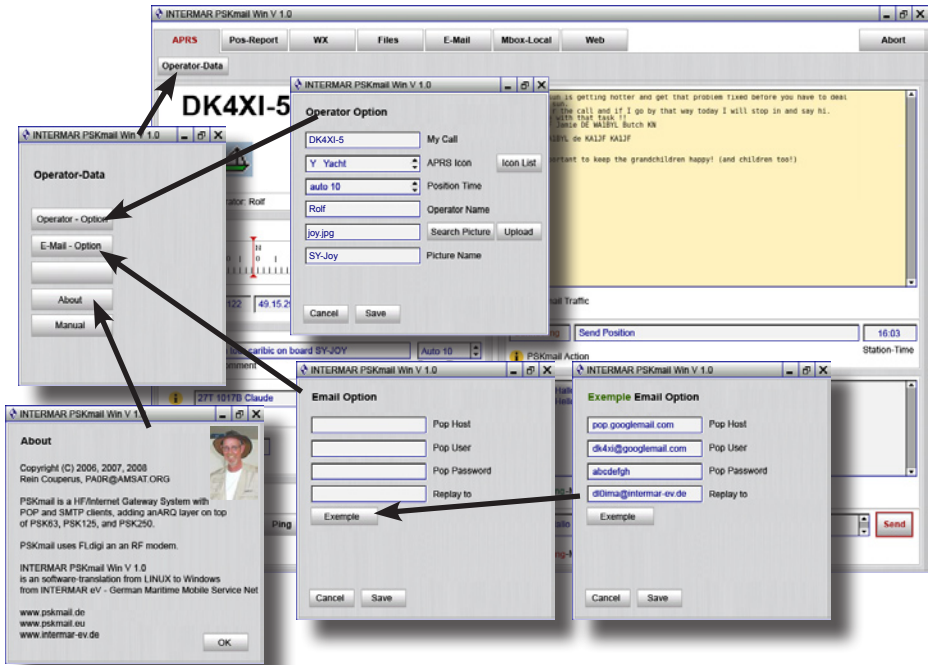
INTERMAR PSKmail Win V 1.0

APRS | Pos-Report | WX | Files | E-Mail | Mbox-Local | Web | Abort

Operator-Data

DK4XI-5

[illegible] is getting hotter and get that problem fixed before you have to deal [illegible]
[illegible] the call and if I go by that way today I will stop in and say hi.
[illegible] with that task !!
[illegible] Jamie DE WA1BYL Butch KN
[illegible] WA1BYL de KA1JF KA1JF
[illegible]ortant to keep the grandchildren happy! (and children too!)

INTERMAR PSKmail Win V 1.0

Operator Option

DK4XI-5 | My Call
Y Yacht | APRS Icon | Icon List
auto 10 | Position Time
Rolf | Operator Name
joy.jpg | Search Picture | Upload
SY-Joy | Picture Name

Cancel | Save

INTERMAR PSKmail Win V 1.0

Operator-Data

Operator - Option
E-Mail - Option
About
Manual

ator: Rolf
122 | 49.15.2
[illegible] caribic on board SY-JOY | Auto 10
omment
27T 1017B Claude
ail Traffic
Send Position | 16:03
Station-Time
PSKmail Action
Ping
Send

INTERMAR PSKmail Win V 1.0

About

Copyright (C) 2006, 2007, 2008
Rein Couperus, PA0R@AMSAT.ORG

PSKmail is a HF/Internet Gateway System with POP and SMTP clients, adding anARQ layer on top of PSK63, PSK125, and PSK250.

PSKmail uses FLdigi an an RF modem.

INTERMAR PSKmail Win V 1.0
is an software-translation from LINUX to Windows
from INTERMAR eV - German Maritime Mobile Service Net

www.pskmail.de
www.pskmail.eu
www.intermar-ev.de

OK

INTERMAR PSKmail Win V 1.0

Email Option

Pop Host
Pop User
Pop Password
Replay to
Exemple

Cancel | Save

INTERMAR PSKmail Win V 1.0

Exemple Email Option

pop.googlemail.com | Pop Host
dk4xi@googlemail.com | Pop User
abcdefgh | Pop Password
dl0ima@intermar-ev.de | Replay to
Exemple

Cancel | Save